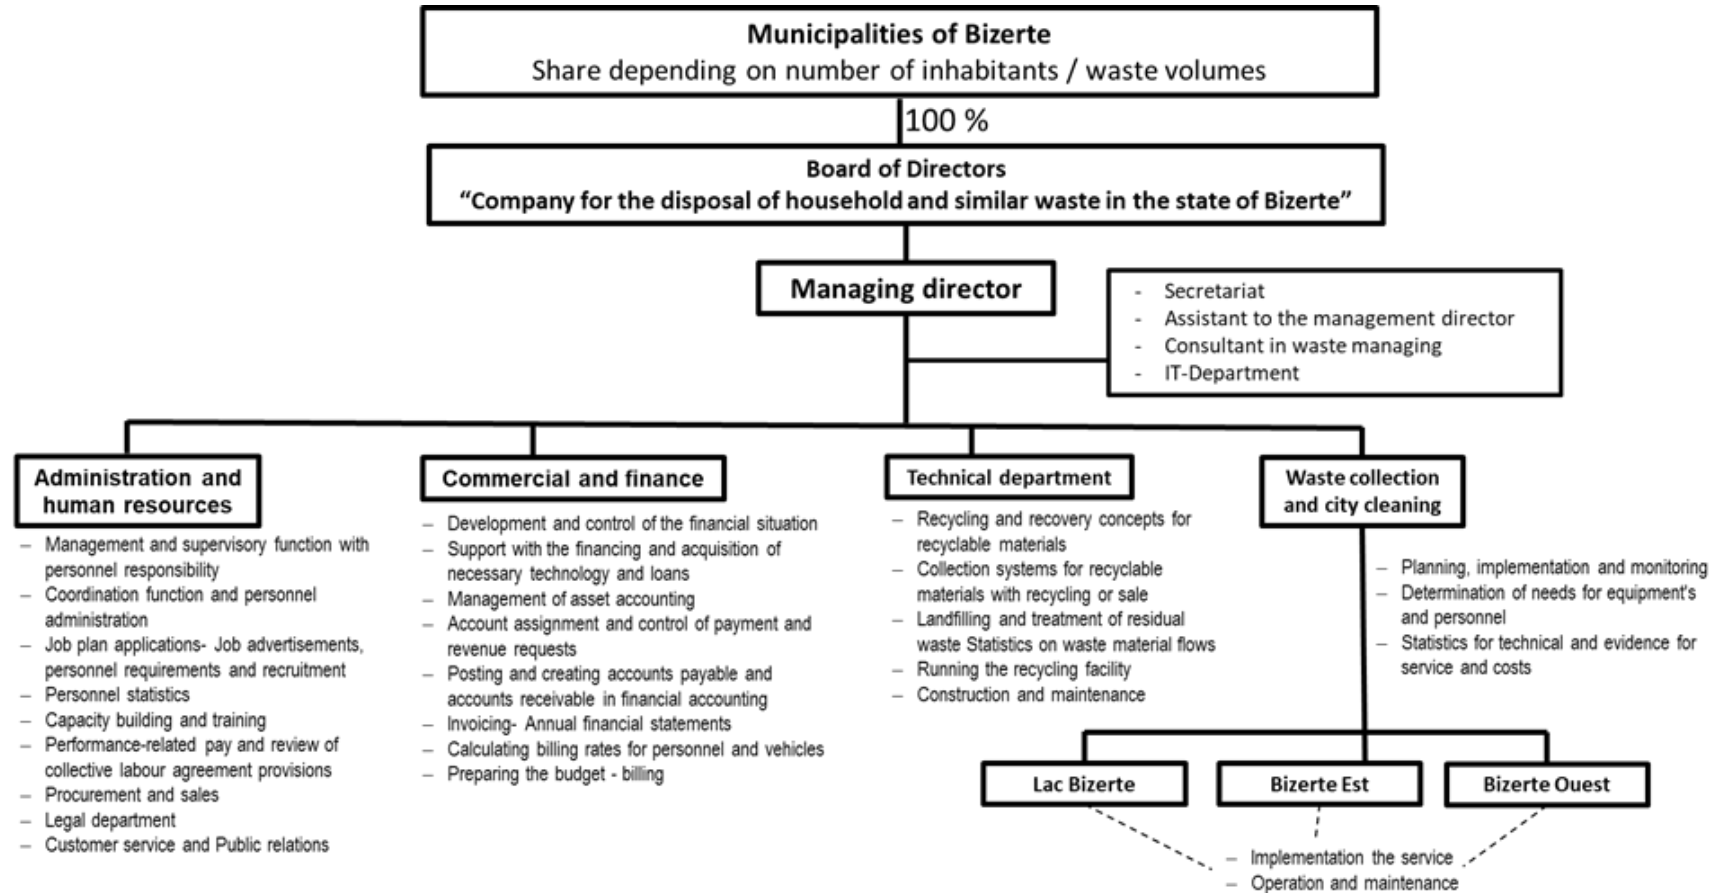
**Municipalities of Bizerte**
Share depending on number of inhabitants / waste volumes

100 %

**Board of Directors**
**"Company for the disposal of household and similar waste in the state of Bizerte"**

**Managing director**

- Secretariat
- Assistant to the management director
- Consultant in waste managing
- IT-Department

**Administration and human resources**

– Management and supervisory function with personnel responsibility
– Coordination function and personnel administration
– Job plan applications- Job advertisements, personnel requirements and recruitment
– Personnel statistics
– Capacity building and training
– Performance-related pay and review of collective labour agreement provisions
– Procurement and sales
– Legal department
– Customer service and Public relations

**Commercial and finance**

– Development and control of the financial situation
– Support with the financing and acquisition of necessary technology and loans
– Management of asset accounting
– Account assignment and control of payment and revenue requests
– Posting and creating accounts payable and accounts receivable in financial accounting
– Invoicing- Annual financial statements
– Calculating billing rates for personnel and vehicles
– Preparing the budget - billing

**Technical department**

– Recycling and recovery concepts for recyclable materials
– Collection systems for recyclable materials with recycling or sale
– Landfilling and treatment of residual waste Statistics on waste material flows
– Running the recycling facility
– Construction and maintenance

**Waste collection and city cleaning**

– Planning, implementation and monitoring
– Determination of needs for equipment's and personnel
– Statistics for technical and evidence for service and costs

**Lac Bizerte**

**Bizerte Est**

**Bizerte Ouest**

– Implementation the service
– Operation and maintenance